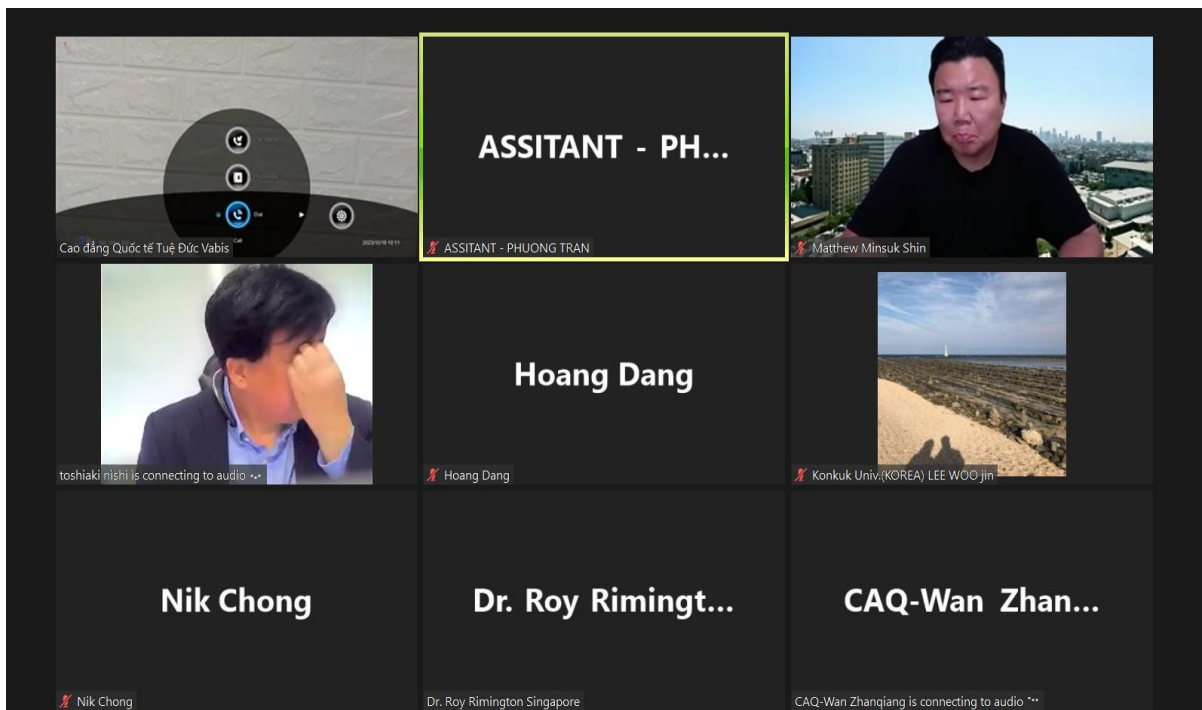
Dial

Cao đẳng Quốc tế Tuệ Đức Vabis

ASSITANT - PH...

ASSITANT - PHUONG TRAN

Matthew Minsuk Shin

toshiaki nishi is connecting to audio

Hoang Dang

Hoang Dang

Konkuk Univ.(KOREA) LEE WOO jin

Nik Chong

Nik Chong

Dr. Roy Rimingt...

Dr. Roy Rimington Singapore

CAQ-Wan Zhan...

CAQ-Wan Zhangiang is connecting to audio